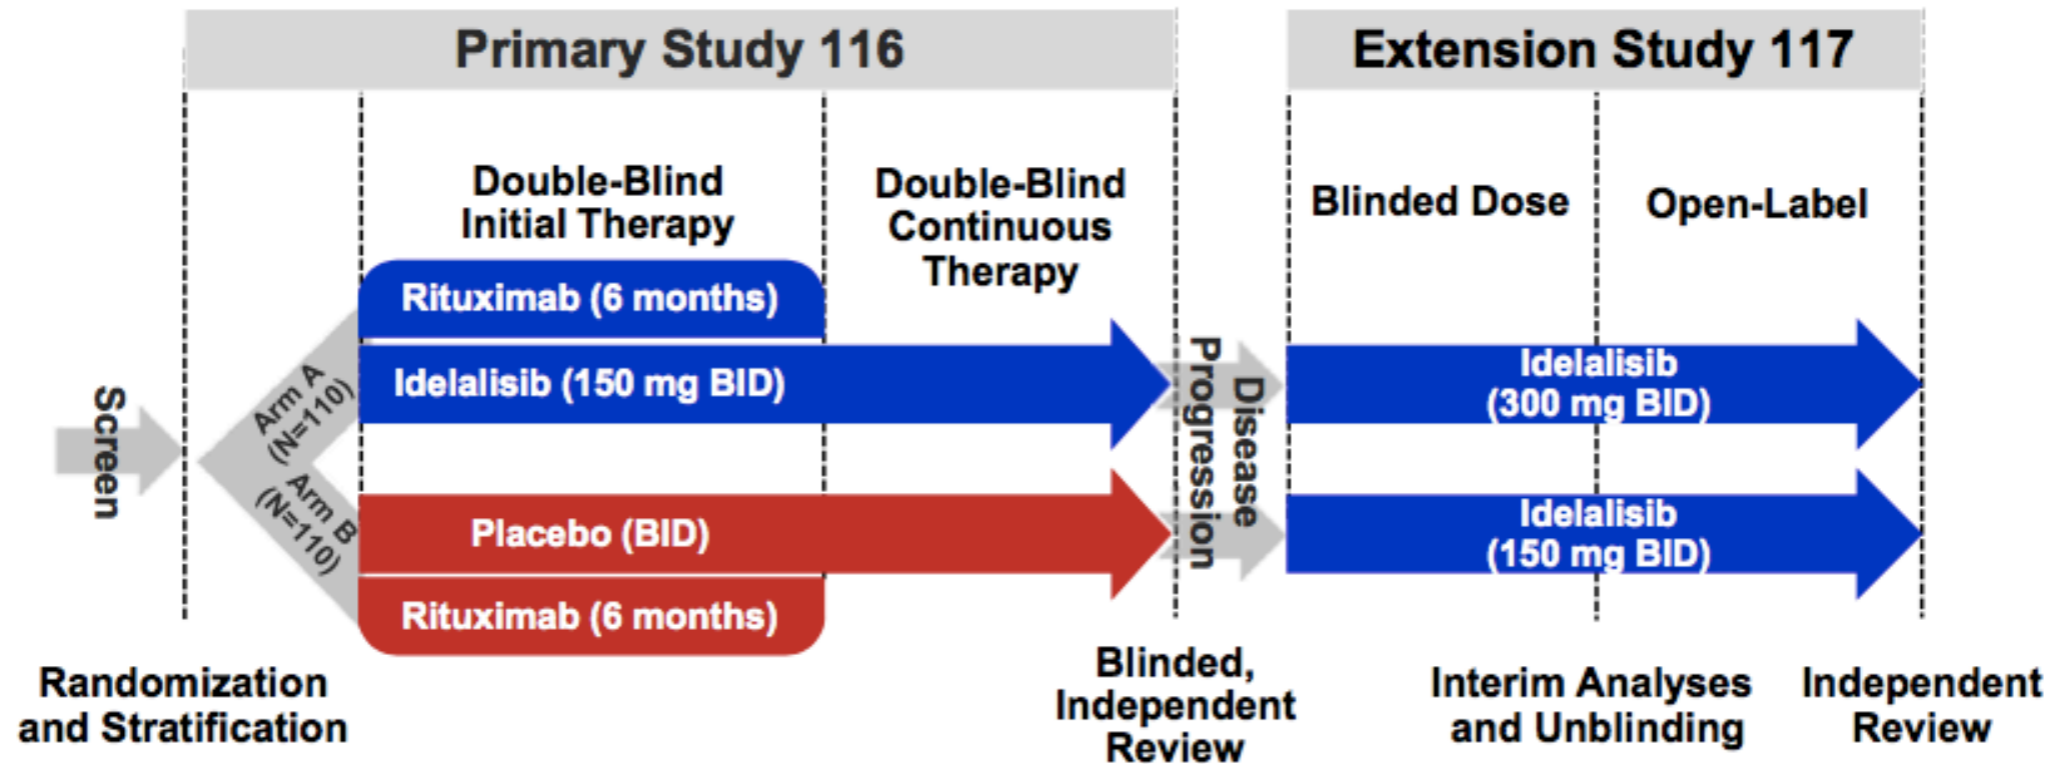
Primary Study 116

Extension Study 117

Double-Blind Initial Therapy

Double-Blind Continuous Therapy

Blinded Dose

Open-Label

Rituximab (6 months)

Idelalisib (150 mg BID)

Screen

Arm A (N=110)

Arm B (N=110)

Disease Progression

Idelalisib (300 mg BID)

Placebo (BID)

Idelalisib (150 mg BID)

Rituximab (6 months)

Randomization and Stratification

Blinded, Independent Review

Interim Analyses and Unblinding

Independent Review